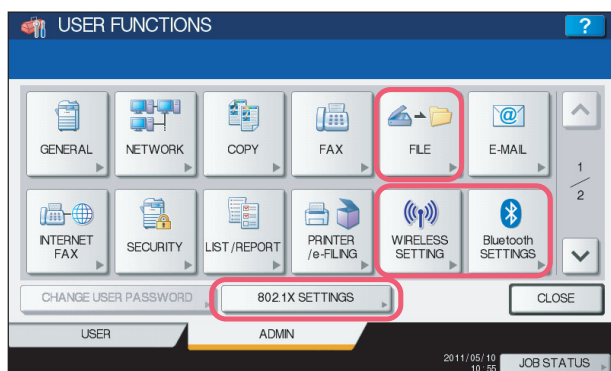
USER FUNCTIONS

?

GENERAL

NETWORK

COPY

FAX

FILE

E-MAIL

1
/
2

INTERNET FAX

SECURITY

LIST/REPORT

PRINTER /e-FILING

WIRELESS SETTING

Bluetooth SETTINGS

CHANGE USER PASSWORD

802.1X SETTINGS

CLOSE

USER

ADMIN

2011/05/10 10:55

JOB STATUS